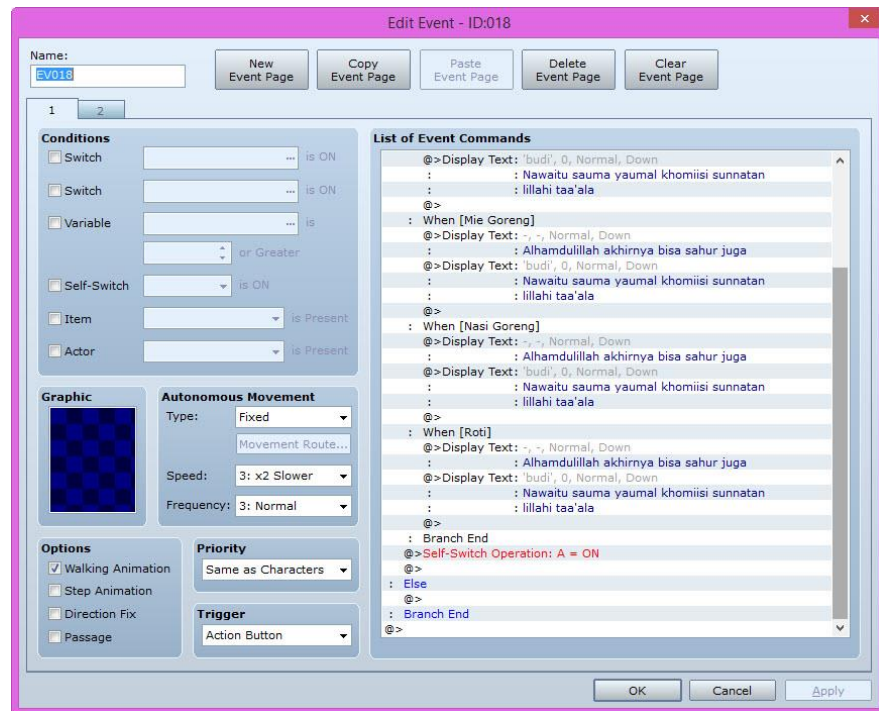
Edit Event - ID:018

Name:
EV018

New Event Page
Copy Event Page
Paste Event Page
Delete Event Page
Clear Event Page

1
2

Conditions
Switch ... is ON
Switch ... is ON
Variable ... is
or Greater
Self-Switch is ON
Item is Present
Actor is Present

Graphic

Autonomous Movement
Type: Fixed
Movement Route...
Speed: 3: x2 Slower
Frequency: 3: Normal

Options
Walking Animation
Step Animation
Direction Fix
Passage

Priority
Same as Characters

Trigger
Action Button

List of Event Commands
@>Display Text: 'budi', 0, Normal, Down
: : Nawaitu sauma yaumal khomiisi sunnatan
: : lillahi taa'ala
@>
: When [Mie Goreng]
@>Display Text: -, -, Normal, Down
: : Alhamdulillah akhirnya bisa sahur juga
@>Display Text: 'budi', 0, Normal, Down
: : Nawaitu sauma yaumal khomiisi sunnatan
: : lillahi taa'ala
@>
: When [Nasi Goreng]
@>Display Text: -, -, Normal, Down
: : Alhamdulillah akhirnya bisa sahur juga
@>Display Text: 'budi', 0, Normal, Down
: : Nawaitu sauma yaumal khomiisi sunnatan
: : lillahi taa'ala
@>
: When [Roti]
@>Display Text: -, -, Normal, Down
: : Alhamdulillah akhirnya bisa sahur juga
@>Display Text: 'budi', 0, Normal, Down
: : Nawaitu sauma yaumal khomiisi sunnatan
: : lillahi taa'ala
@>
: Branch End
@>Self-Switch Operation: A = ON
@>
: Else
@>
: Branch End
@>

OK
Cancel
Apply